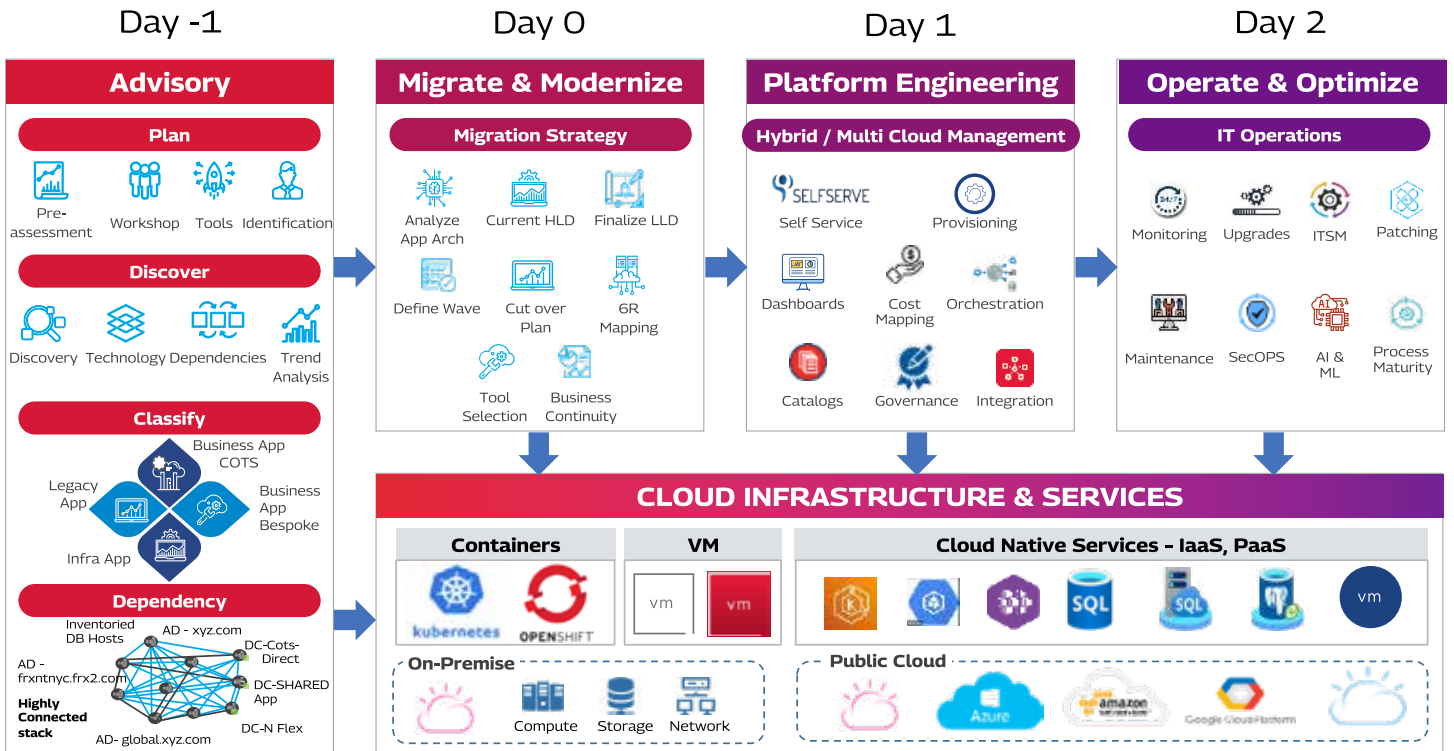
Day -1

Advisory

Plan

Pre-assessment
Workshop
Tools
Identification

Discover

Discovery
Technology
Dependencies
Trend Analysis

Classify

Business App COTS
Legacy App
Business App Bespoke
Infra App

Dependency

Inventoried DB Hosts
AD - xyz.com
AD - frxntnyc.frx2.com
DC-Cots-Direct
DC-SHARED App
Highly Connected stack
DC-N Flex
AD- global.xyz.com

Day 0

Migrate & Modernize

Migration Strategy

Analyze App Arch
Current HLD
Finalize LLD
Define Wave
Cut over Plan
6R Mapping
Tool Selection
Business Continuity

Day 1

Platform Engineering

Hybrid / Multi Cloud Management

SELFSERVE
Self Service
Provisioning
Dashboards
Cost Mapping
Orchestration
Catalogs
Governance
Integration

Day 2

Operate & Optimize

IT Operations

Monitoring
Upgrades
ITSM
Patching
Maintenance
SecOPS
AI & ML
Process Maturity

CLOUD INFRASTRUCTURE & SERVICES

Containers

kubernetes
OPENSHIFT

VM

vm
vm

Cloud Native Services - IaaS, PaaS

SQL
SQL
vm

On-Premise

Compute
Storage
Network

Public Cloud

Azure
amazon
Google Cloud Platform